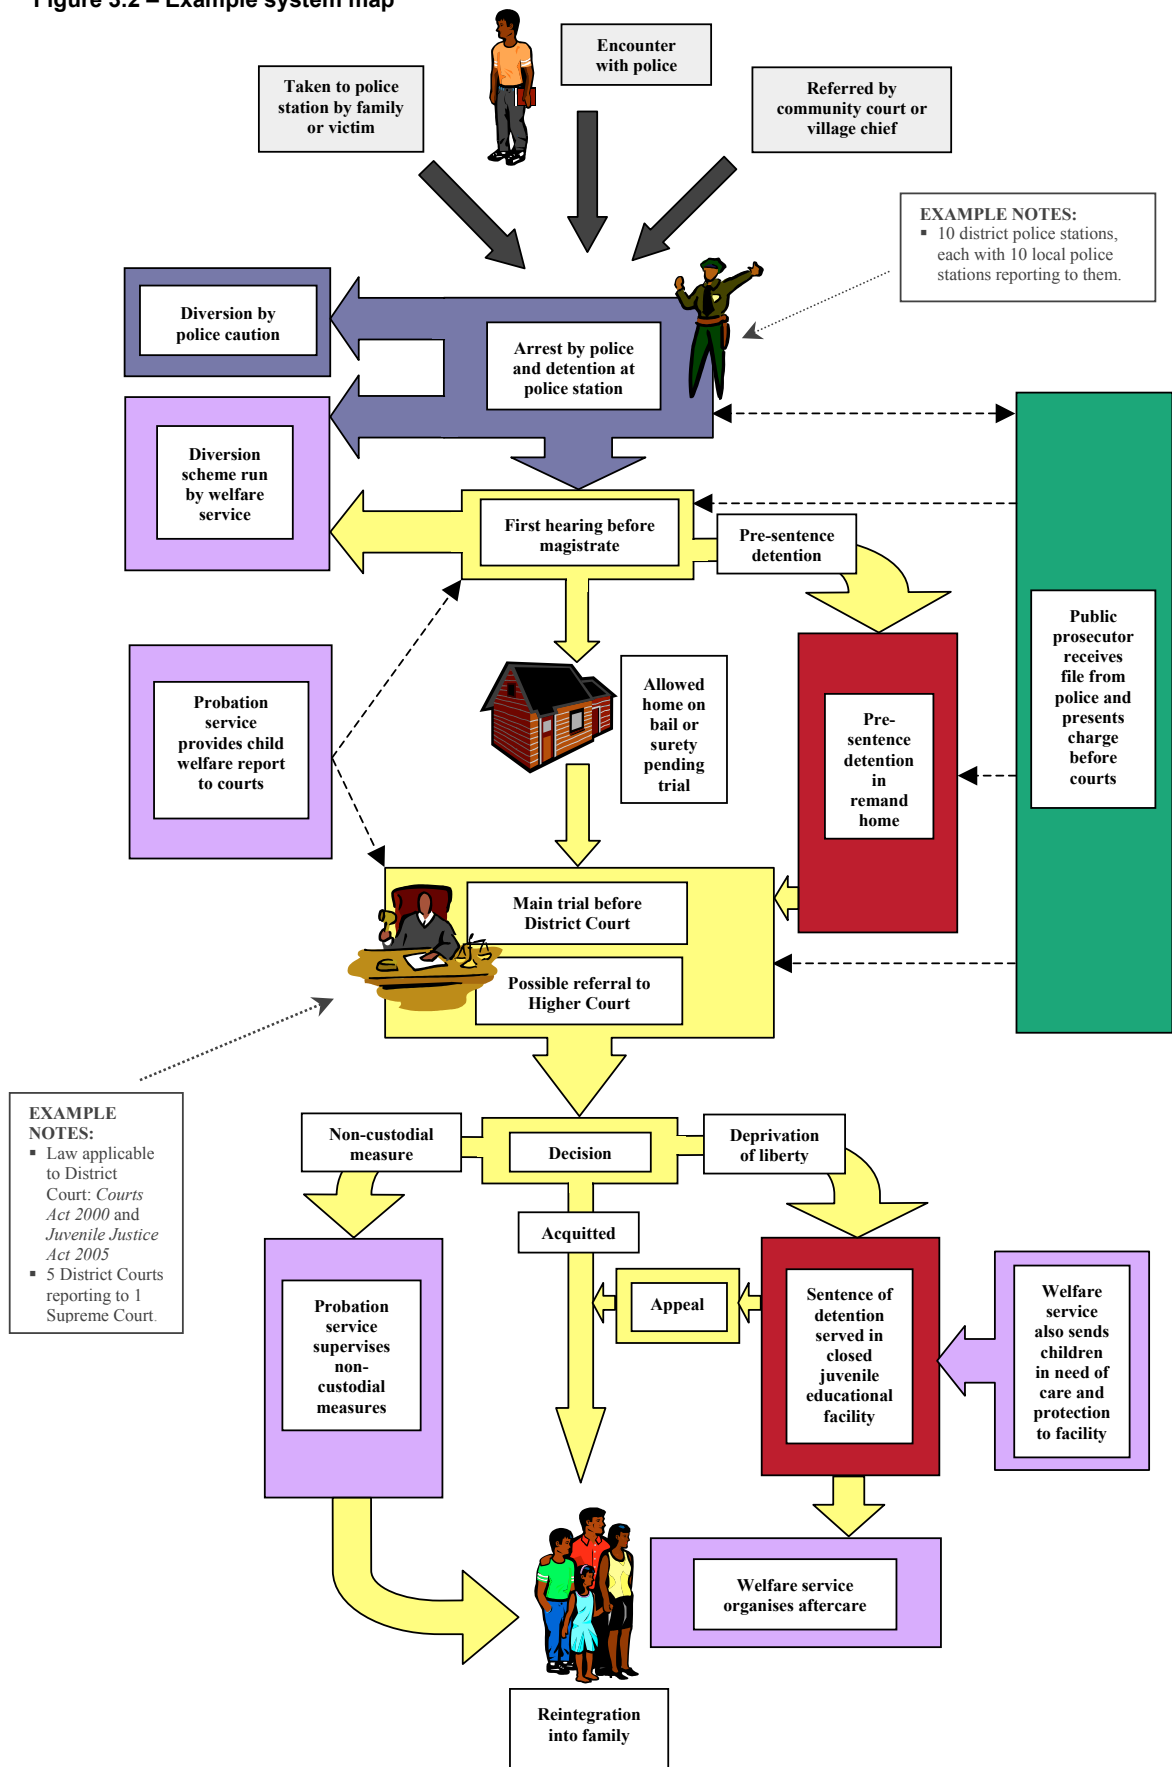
Figure 3.2 – Example system map

Taken to police station by family or victim

Encounter with police

Referred by community court or village chief

EXAMPLE NOTES:
▪ 10 district police stations, each with 10 local police stations reporting to them.

Diversion by police caution

Arrest by police and detention at police station

Diversion scheme run by welfare service

First hearing before magistrate

Pre-sentence detention

Public prosecutor receives file from police and presents charge before courts

Probation service provides child welfare report to courts

Allowed home on bail or surety pending trial

Pre-sentence detention in remand home

Main trial before District Court

Possible referral to Higher Court

EXAMPLE NOTES:
▪ Law applicable to District Court: *Courts Act 2000* and *Juvenile Justice Act 2005*
▪ 5 District Courts reporting to 1 Supreme Court.

Non-custodial measure

Decision

Deprivation of liberty

Acquitted

Appeal

Probation service supervises non-custodial measures

Sentence of detention served in closed juvenile educational facility

Welfare service also sends children in need of care and protection to facility

Welfare service organises aftercare

Reintegration into family